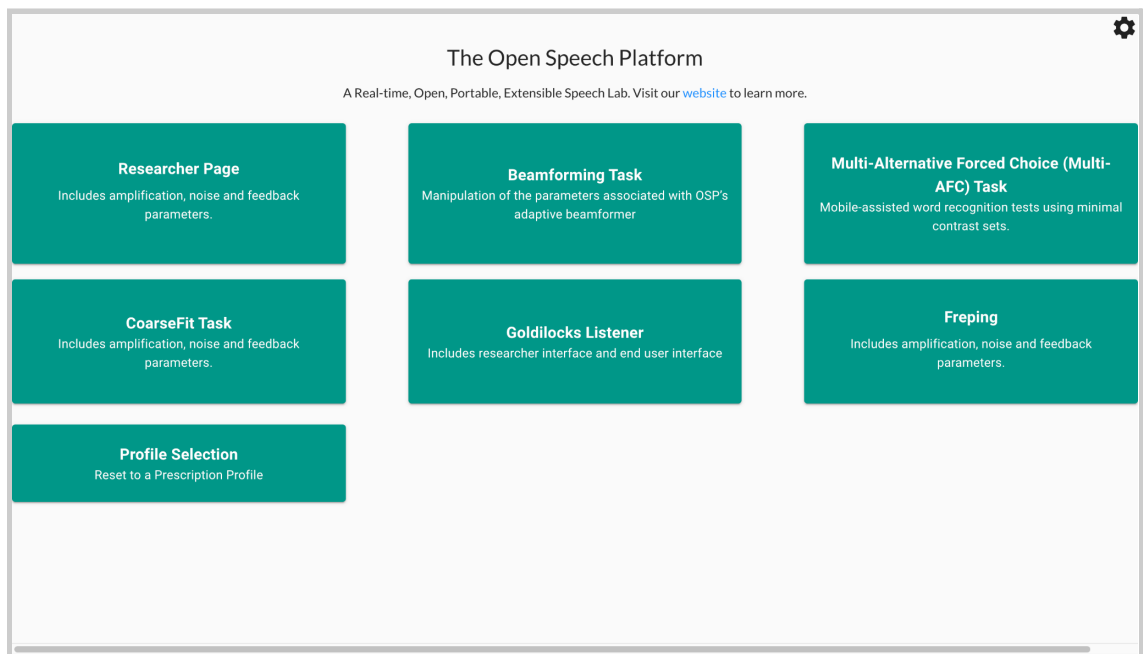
The Open Speech Platform

A Real-time, Open, Portable, Extensible Speech Lab. Visit our website to learn more.

Researcher Page
Includes amplification, noise and feedback parameters.

Beamforming Task
Manipulation of the parameters associated with OSP's adaptive beamformer

Multi-Alternative Forced Choice (Multi-AFC) Task
Mobile-assisted word recognition tests using minimal contrast sets.

CoarseFit Task
Includes amplification, noise and feedback parameters.

Goldilocks Listener
Includes researcher interface and end user interface

Freping
Includes amplification, noise and feedback parameters.

Profile Selection
Reset to a Prescription Profile